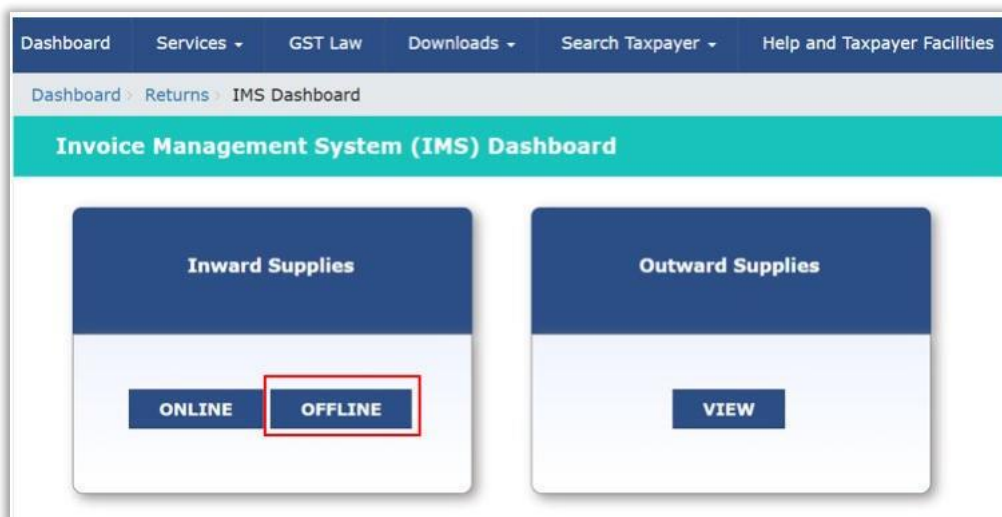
Dashboard Services ▾ GST Law Downloads ▾ Search Taxpayer ▾ Help and Taxpayer Facilities

Dashboard › Returns › IMS Dashboard

Invoice Management System (IMS) Dashboard

Inward Supplies

ONLINE OFFLINE

Outward Supplies

VIEW